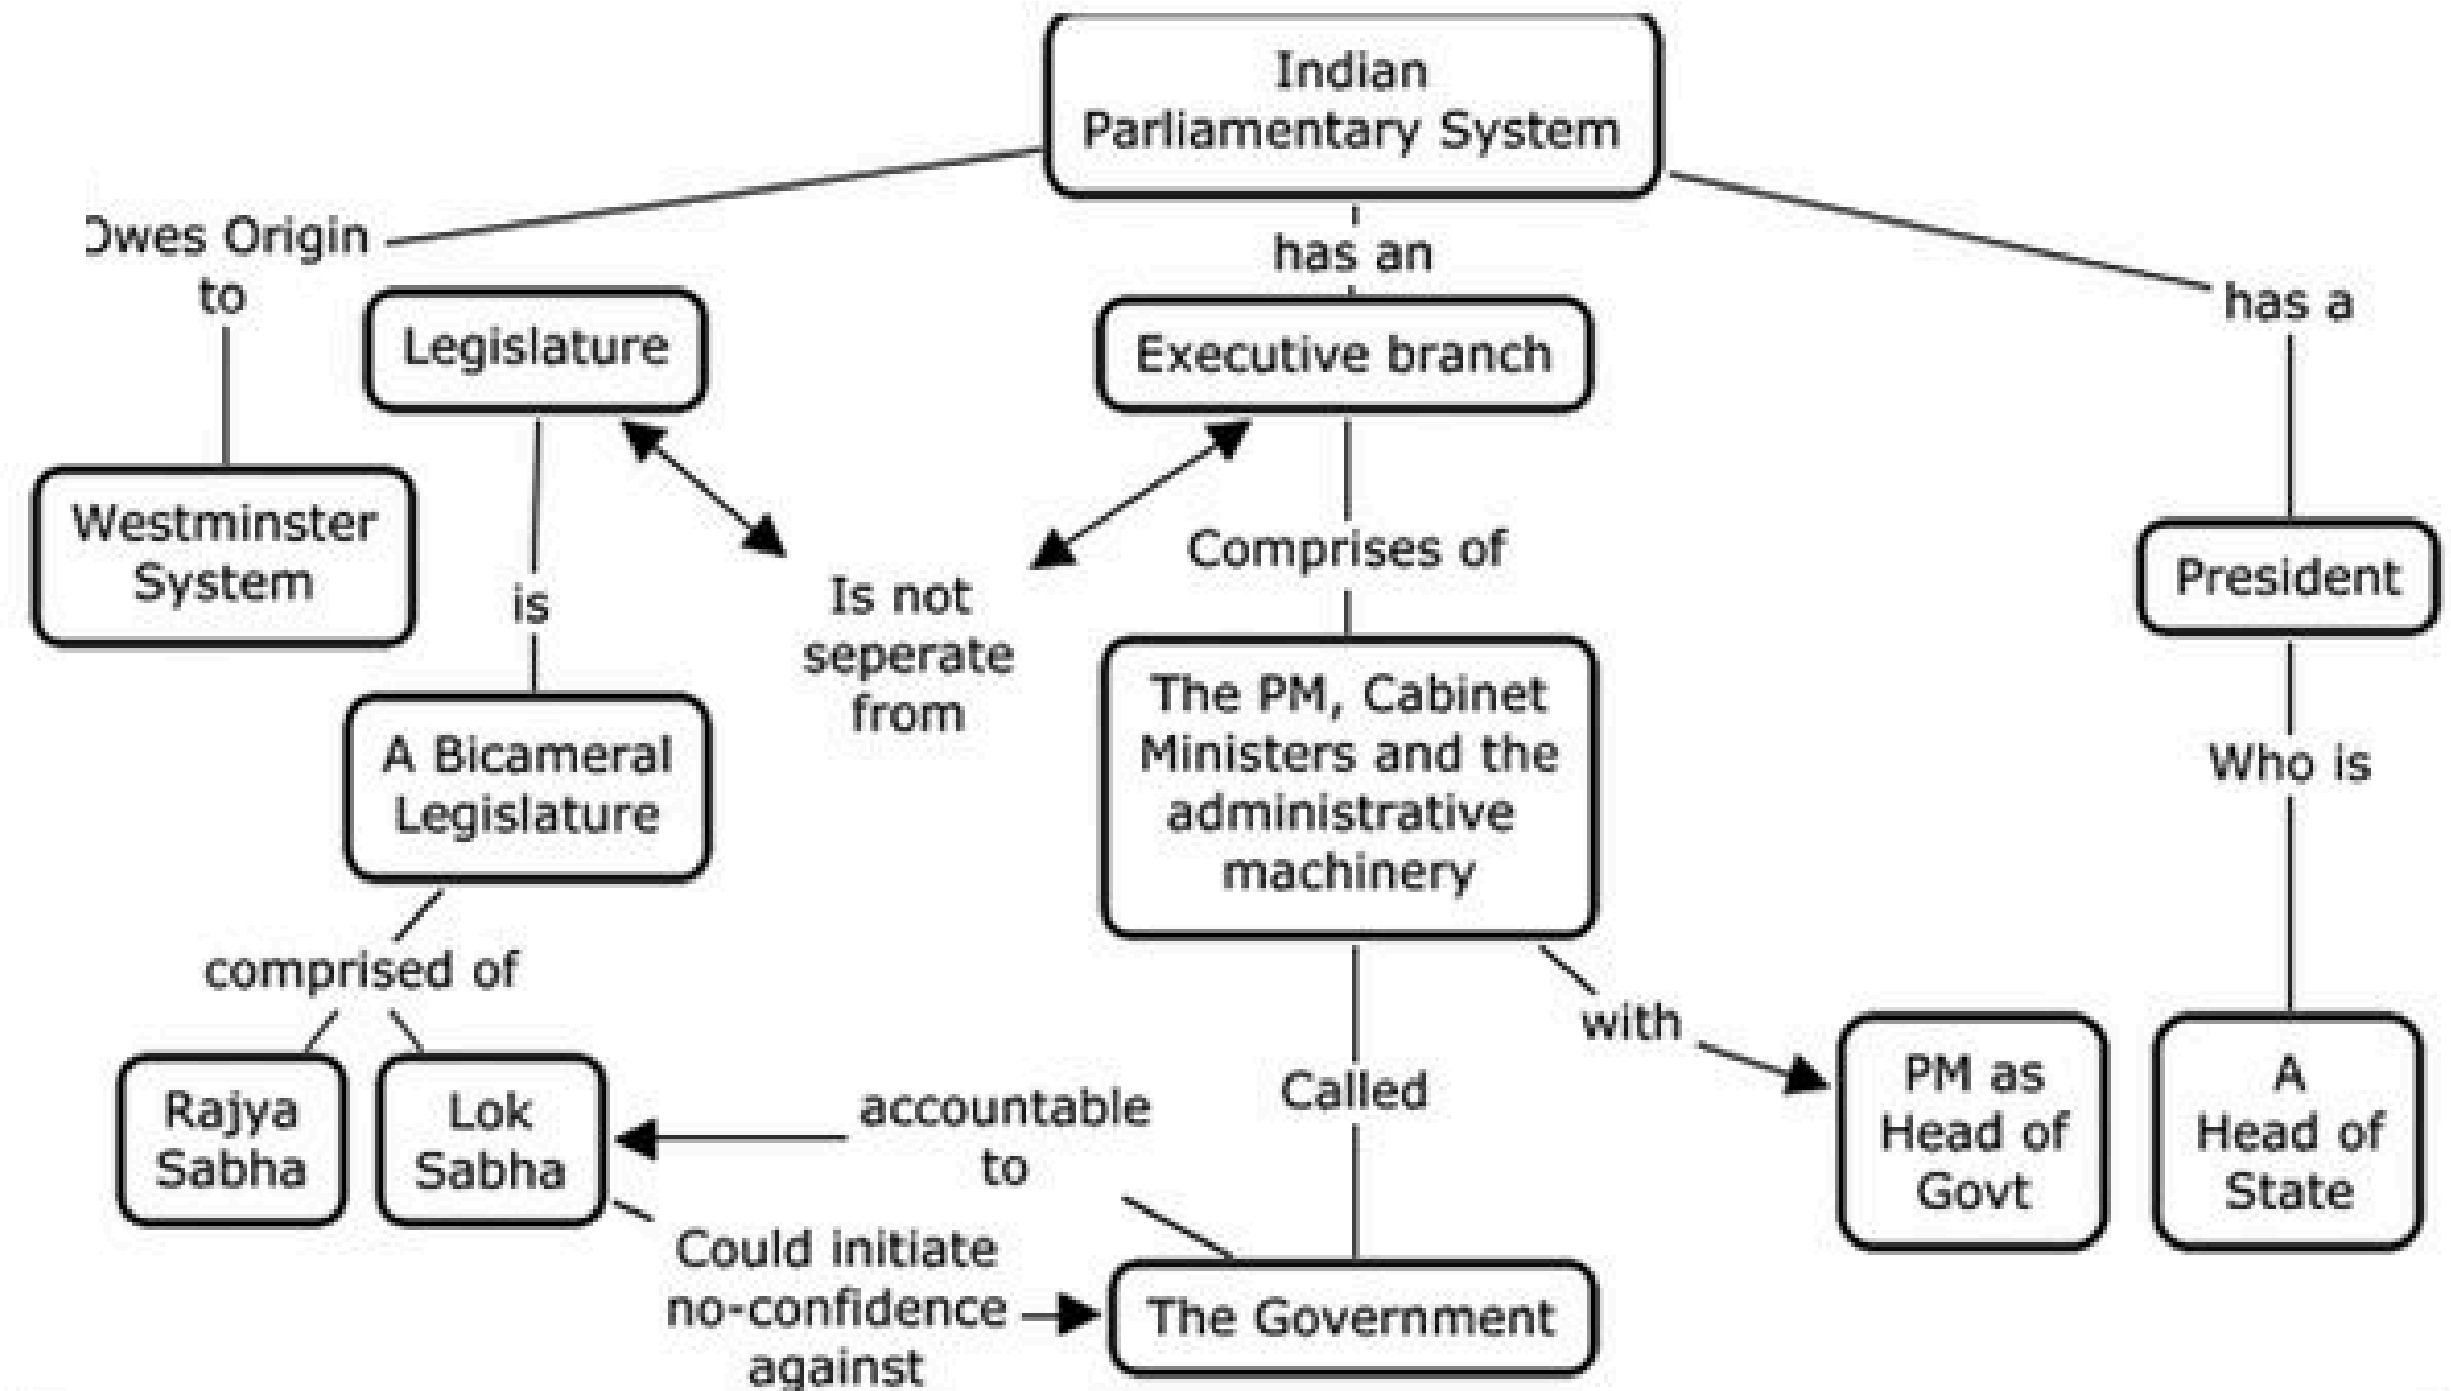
Indian Parliamentary System

Owes Origin to

Westminster System

has an

Executive branch

has a

President

Legislature

is

A Bicameral Legislature

Is not seperate from

Comprises of

The PM, Cabinet Ministers and the administrative machinery

Who is

comprised of

Rajya Sabha

Lok Sabha

accountable to

Called

with

PM as Head of Govt

A Head of State

Could initiate no-confidence against

The Government